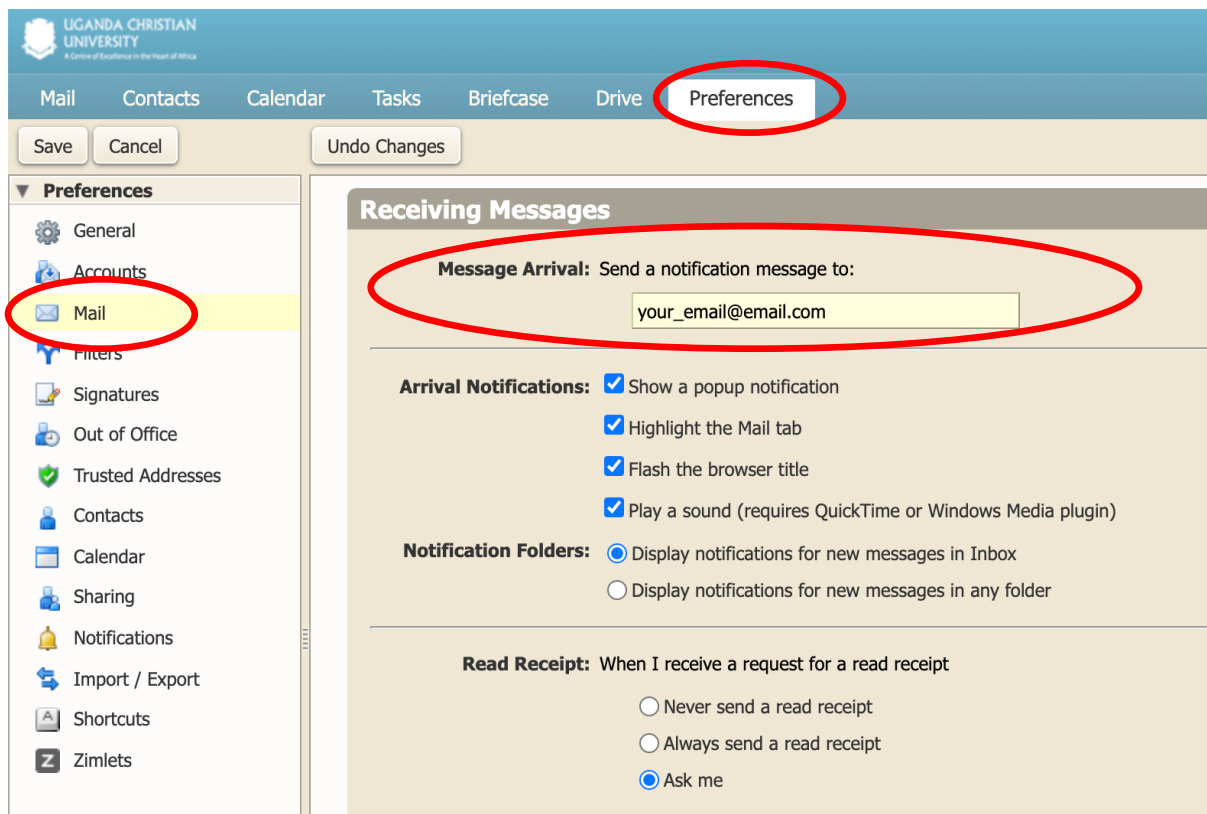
UGANDA CHRISTIAN UNIVERSITY
A Centre of Excellence in the Heart of Africa

Mail Contacts Calendar Tasks Briefcase Drive Preferences

Save Cancel Undo Changes

Preferences
General
Accounts
Mail
Filters
Signatures
Out of Office
Trusted Addresses
Contacts
Calendar
Sharing
Notifications
Import / Export
Shortcuts
Zimlets

Receiving Messages

Message Arrival: Send a notification message to:
your_email@email.com

Arrival Notifications: Show a popup notification
Highlight the Mail tab
Flash the browser title
Play a sound (requires QuickTime or Windows Media plugin)

Notification Folders: Display notifications for new messages in Inbox
Display notifications for new messages in any folder

Read Receipt: When I receive a request for a read receipt
Never send a read receipt
Always send a read receipt
Ask me